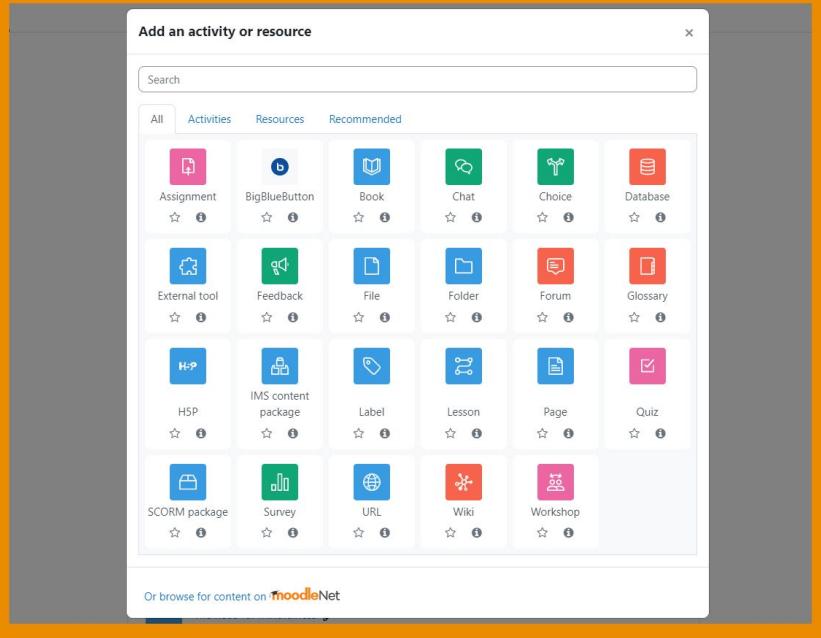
Add an activity or resource ×

Search

All Activities Resources Recommended

Assignment
BigBlueButton
Book
Chat
Choice
Database
External tool
Feedback
File
Folder
Forum
Glossary
H5P
IMS content package
Label
Lesson
Page
Quiz
SCORM package
Survey
URL
Wiki
Workshop

Or browse for content on moodleNet